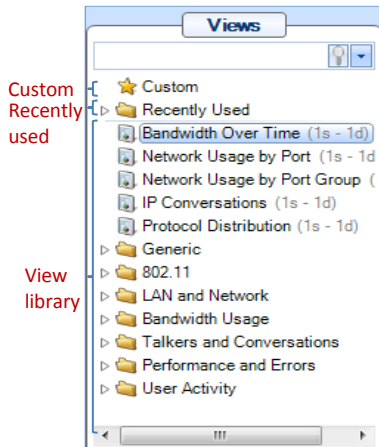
Views

Custom
Recently used

View library

Custom
Recently Used
Bandwidth Over Time (1s - 1d)
Network Usage by Port (1s - 1d
Network Usage by Port Group (
IP Conversations (1s - 1d)
Protocol Distribution (1s - 1d)
Generic
802.11
LAN and Network
Bandwidth Usage
Talkers and Conversations
Performance and Errors
User Activity